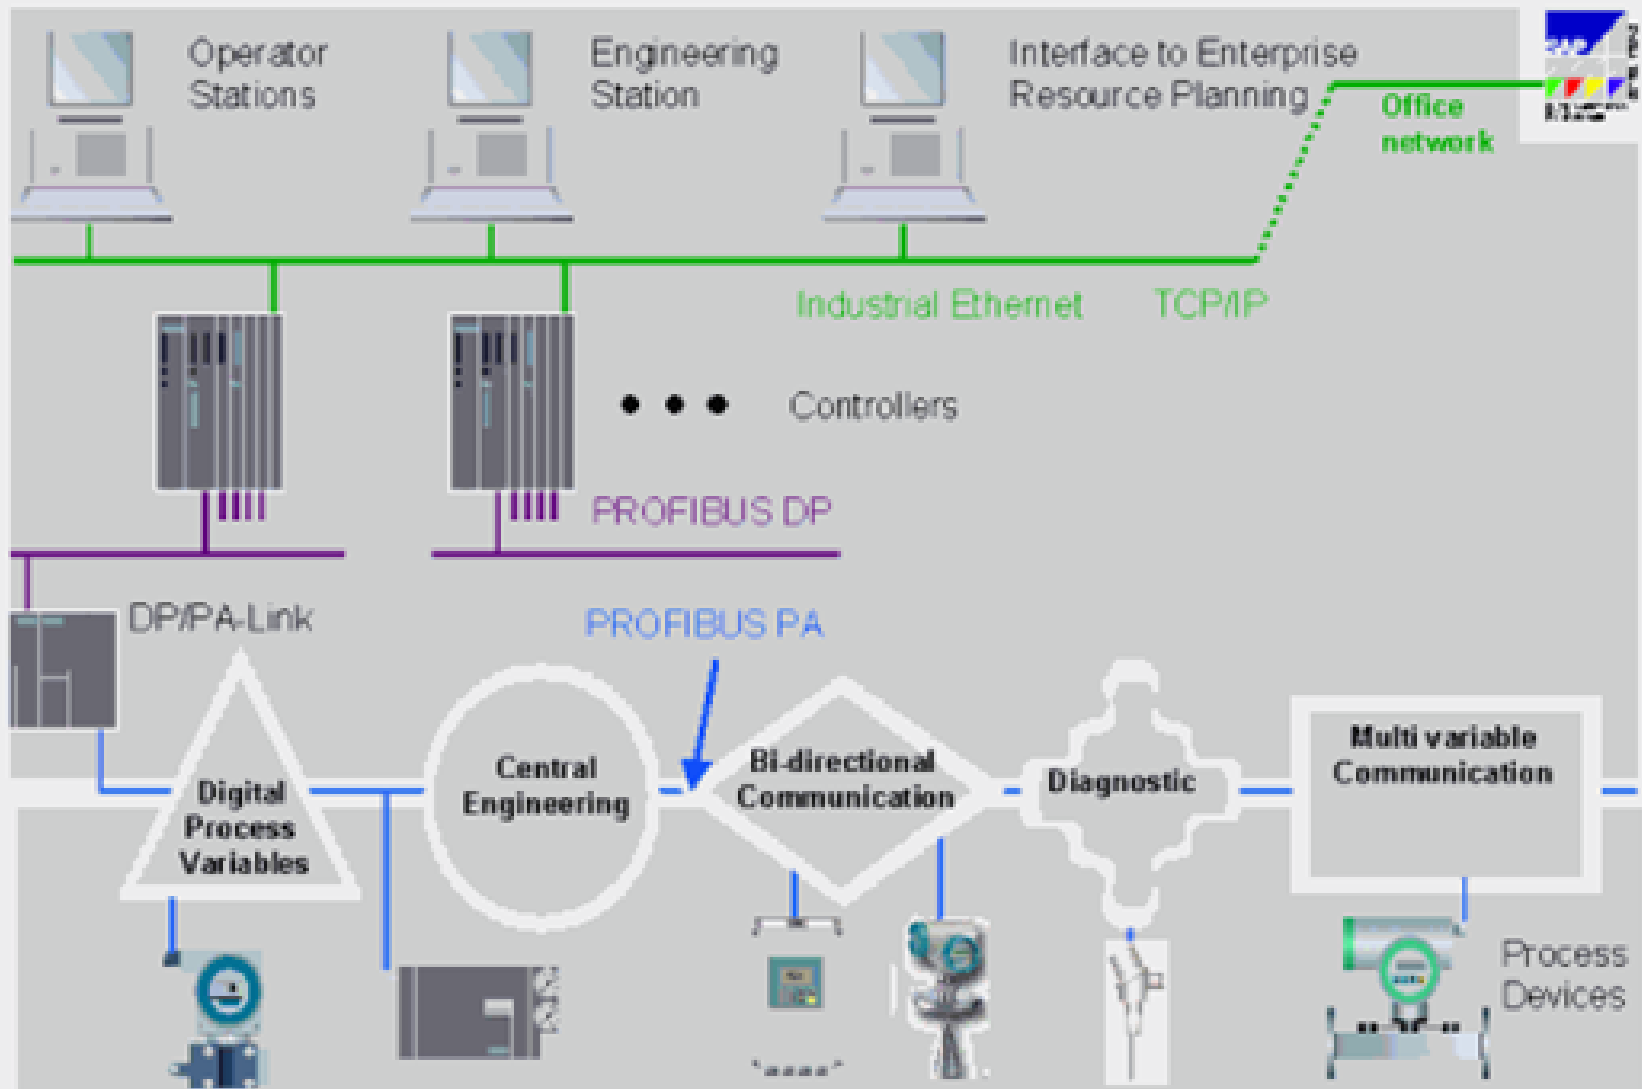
Operator Stations

Engineering Station

Interface to Enterprise Resource Planning

Office network

Industrial Ethernet

TCP/IP

Controllers

PROFIBUS DP

DP/PA-Link

PROFIBUS PA

Digital Process Variables

Central Engineering

Bi-directional Communication

Diagnostic

Multi variable Communication

Process Devices